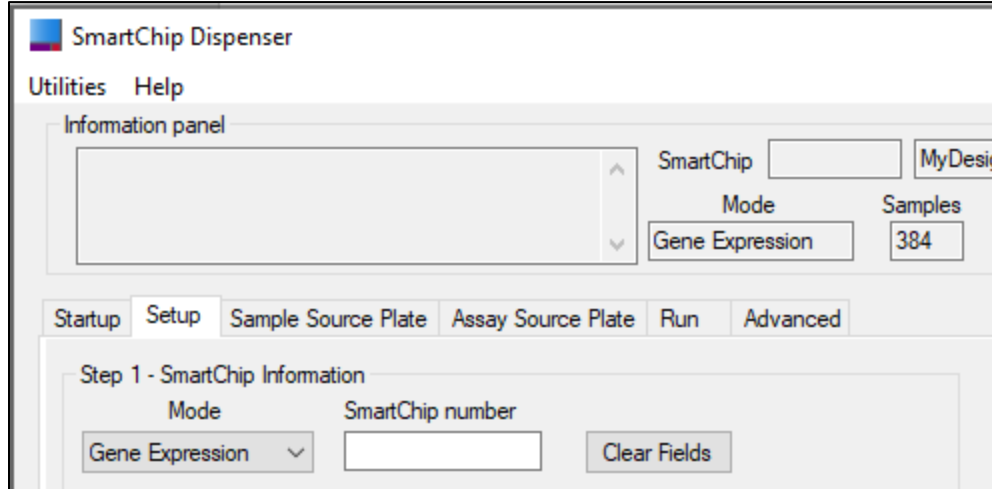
SmartChip Dispenser

Utilities Help

Information panel

SmartChip

MyDesig

Mode

Samples

Gene Expression

384

Startup Setup Sample Source Plate Assay Source Plate Run Advanced

Step 1 - SmartChip Information

Mode

SmartChip number

Gene Expression

Clear Fields